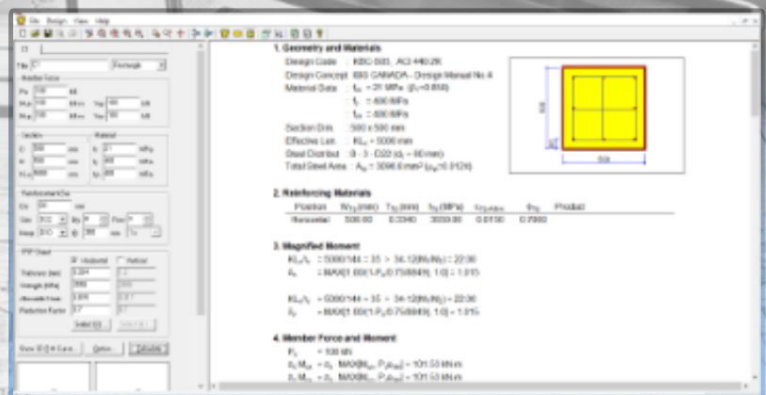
File Design View Help

1. Geometry and Materials

Design Code : KBC 2005, ACI 440.2R
Design Concept : ISIS CANADA - Design Manual No.4
Material Data : $f_{ck}$ = 21 MPa ($\beta_1$=0.850)
: $f_y$ = 400 MPa
: $f_{ys}$ = 400 MPa
Section Dim. : 500 x 500 mm
Effective Len. : $KL_u$ = 5000 mm
Steel Distribut : 8 - 3 - D22 (dc = 60 mm)
Total Steel Area : $A_{st}$ = 3096.0 mm² ($\rho_{st}$=0.0124)

2. Reinforcing Materials

| Position | W (mm) | T (mm) | E (MPa) | | | Product |
|---|---|---|---|---|---|---|
| Horizontal | 500.00 | 0.3340 | 30000.00 | 0.0150 | 0.7000 | |

3. Magnified Moment

$KL_u/r_y$ = 5000/144 = 35 > 34-12($M_1/M_2$) = 22.00
$\delta_s$ = MAX[1.00/(1-$P_u$/0.75/8849), 1.0] = 1.015

$KL_u/r_z$ = 5000/144 = 35 > 34-12($M_1/M_2$) = 22.00
$\delta_z$ = MAX[1.00/(1-$P_u$/0.75/8849), 1.0] = 1.015

4. Member Force and Moment

$P_u$ = 100 kN
$\delta_s M_{uy}$ = $\delta_s$ MAX[$M_{uy}$, $P_u e_{min}$] = 101.53 kN·m
$\delta_z M_{uz}$ = $\delta_z$ MAX[$M_{uz}$, $P_u e_{min}$] = 101.53 kN·m

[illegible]